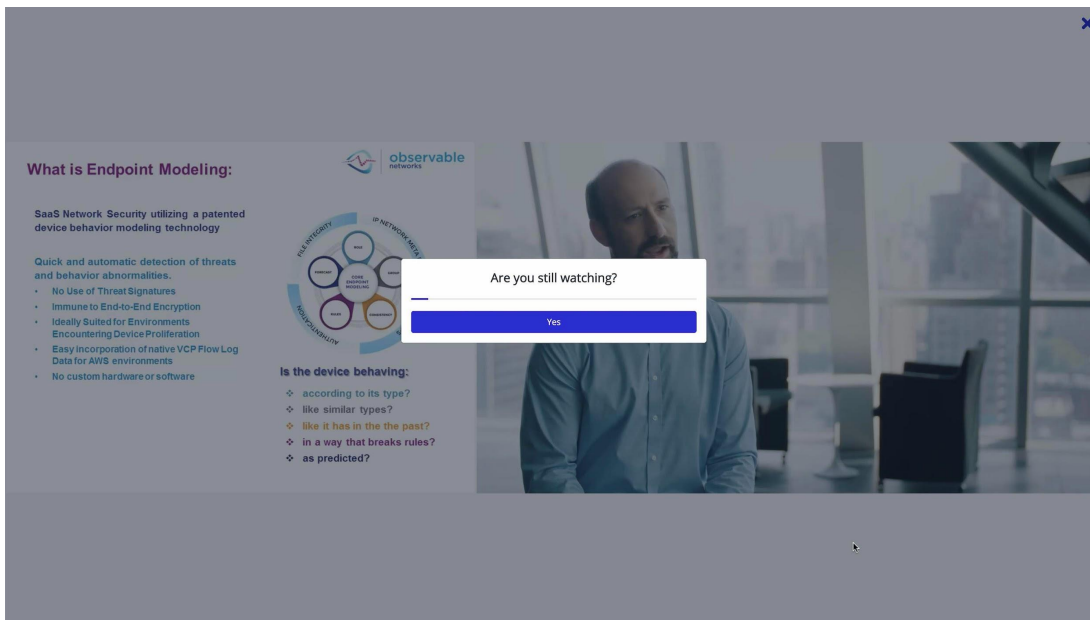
What is Endpoint Modeling:

observable networks

SaaS Network Security utilizing a patented device behavior modeling technology

Quick and automatic detection of threats and behavior abnormalities.

- No Use of Threat Signatures
- Immune to End-to-End Encryption
- Ideally Suited for Environments Encountering Device Proliferation
- Easy incorporation of native VCP Flow Log Data for AWS environments
- No custom hardware or software

FILE INTEGRITY

IP NETWORK META

AUTHENTICATION

CORE ENDPOINT MODELING

Is the device behaving:

❖ according to its type?
❖ like similar types?
❖ like it has in the the past?
❖ in a way that breaks rules?
❖ as predicted?

Are you still watching?

Yes